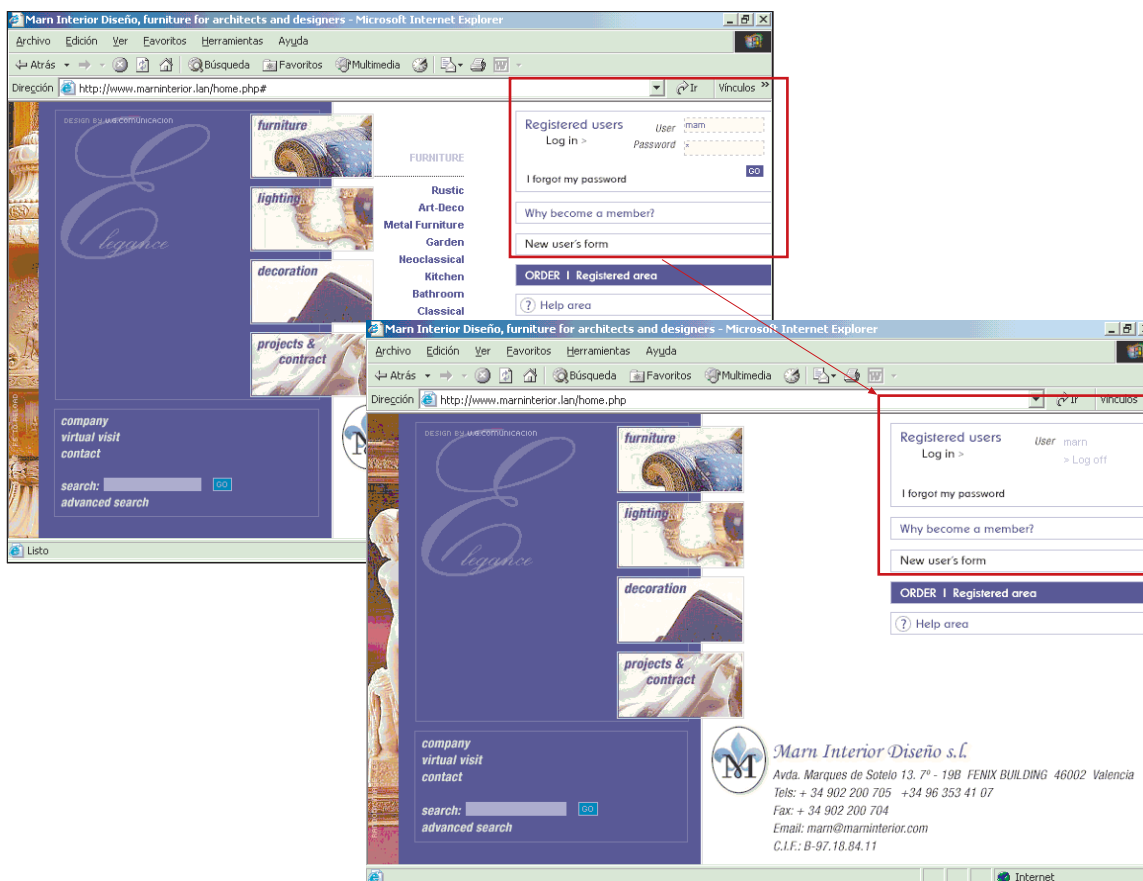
Marn Interior Diseño, furniture for architects and designers - Microsoft Internet Explorer

Archivo Edición Ver Favoritos Herramientas Ayuda

Atrás Búsqueda Favoritos Multimedia

Dirección http://www.marninterior.lan/home.php#

Ir Vínculos

DESIGN BY U.S.COMUNICACION

Elegance

furniture

lighting

decoration

projects & contract

FURNITURE

Rustic
Art-Deco
Metal Furniture
Garden
Neoclassical
Kitchen
Bathroom
Classical

Registered users
Log in >
User marn
Password *
GO
I forgot my password

Why become a member?

New user's form

ORDER | Registered area

Help area

company
virtual visit
contact

search: GO
advanced search

Listo

Marn Interior Diseño, furniture for architects and designers - Microsoft Internet Explorer

Archivo Edición Ver Favoritos Herramientas Ayuda

Atrás Búsqueda Favoritos Multimedia

Dirección http://www.marninterior.lan/home.php

Ir Vínculos

DESIGN BY U.S.COMUNICACION

Elegance

furniture

lighting

decoration

projects & contract

Registered users
Log in >
User marn
> Log off
I forgot my password

Why become a member?

New user's form

ORDER | Registered area

Help area

company
virtual visit
contact

search: GO
advanced search

Marn Interior Diseño s.l.
Avda. Marques de Sotelo 13. 7º - 19B FENIX BUILDING 46002 Valencia
Tels: + 34 902 200 705 +34 96 353 41 07
Fax: + 34 902 200 704
Email: marn@marninterior.com
C.I.F.: B-97.18.84.11

Internet